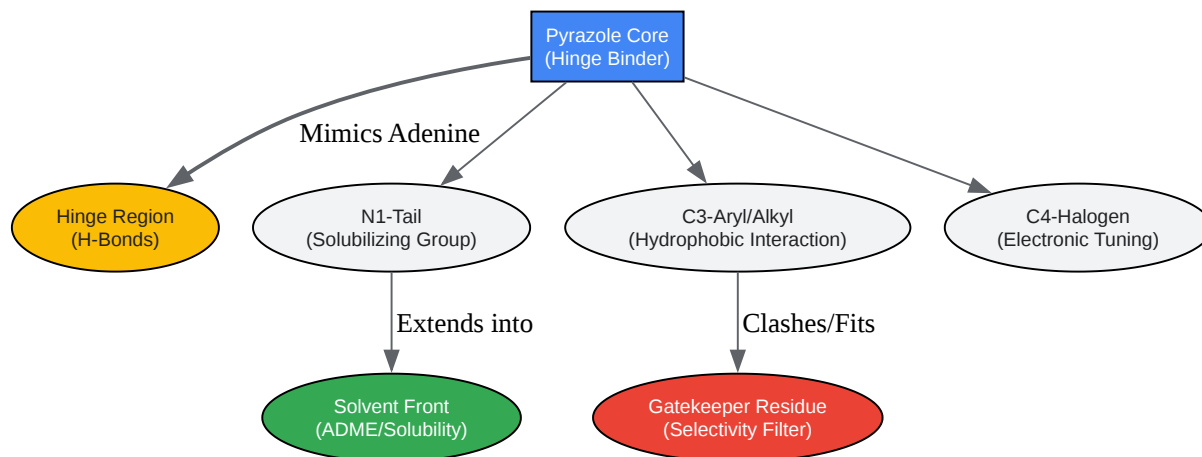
Pyrazole Core
(Hinge Binder)

Mimics Adenine

Hinge Region
(H-Bonds)

N1-Tail
(Solubilizing Group)

C3-Aryl/Alkyl
(Hydrophobic Interaction)

C4-Halogen
(Electronic Tuning)

Extends into

Clashes/Fits

Solvent Front
(ADME/Solubility)

Gatekeeper Residue
(Selectivity Filter)